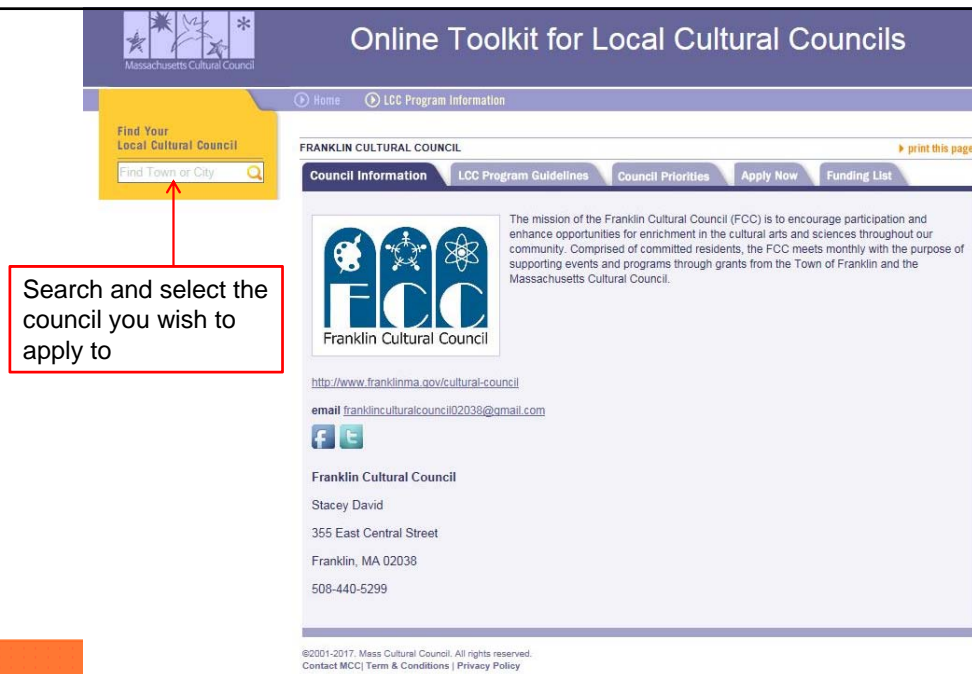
Massachusetts Cultural Council

Online Toolkit for Local Cultural Councils

Home LCC Program Information

Find Your Local Cultural Council

Find Town or City

Search and select the council you wish to apply to

FRANKLIN CULTURAL COUNCIL

print this page

Council Information LCC Program Guidelines Council Priorities Apply Now Funding List

FCC

Franklin Cultural Council

The mission of the Franklin Cultural Council (FCC) is to encourage participation and enhance opportunities for enrichment in the cultural arts and sciences throughout our community. Comprised of committed residents, the FCC meets monthly with the purpose of supporting events and programs through grants from the Town of Franklin and the Massachusetts Cultural Council.

http://www.franklinma.gov/cultural-council

email franklinculturalcouncil02038@gmail.com

Franklin Cultural Council

Stacey David

355 East Central Street

Franklin, MA 02038

508-440-5299

©2001-2017. Mass Cultural Council. All rights reserved.
Contact MCC| Term & Conditions | Privacy Policy